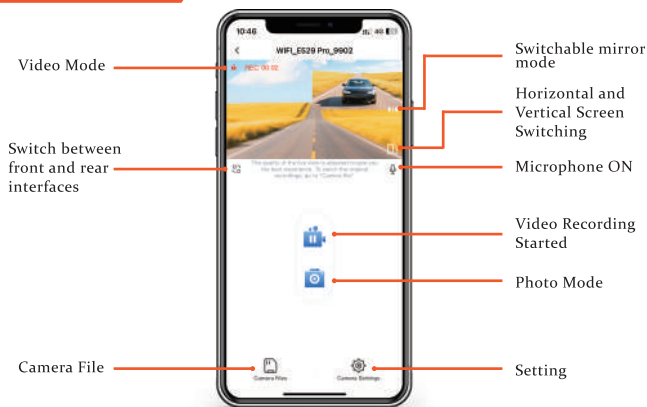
Video Mode

Switch between front and rear interfaces

Camera File

10:46

WIFI_E529 Pro_9902

REC 00:02

The quality of the live view is adjusted to give you the best experience. To watch the original recordings, go to "Camera File"

Camera Files

Camera Settings

Switchable mirror mode

Horizontal and Vertical Screen Switching

Microphone ON

Video Recording Started

Photo Mode

Setting